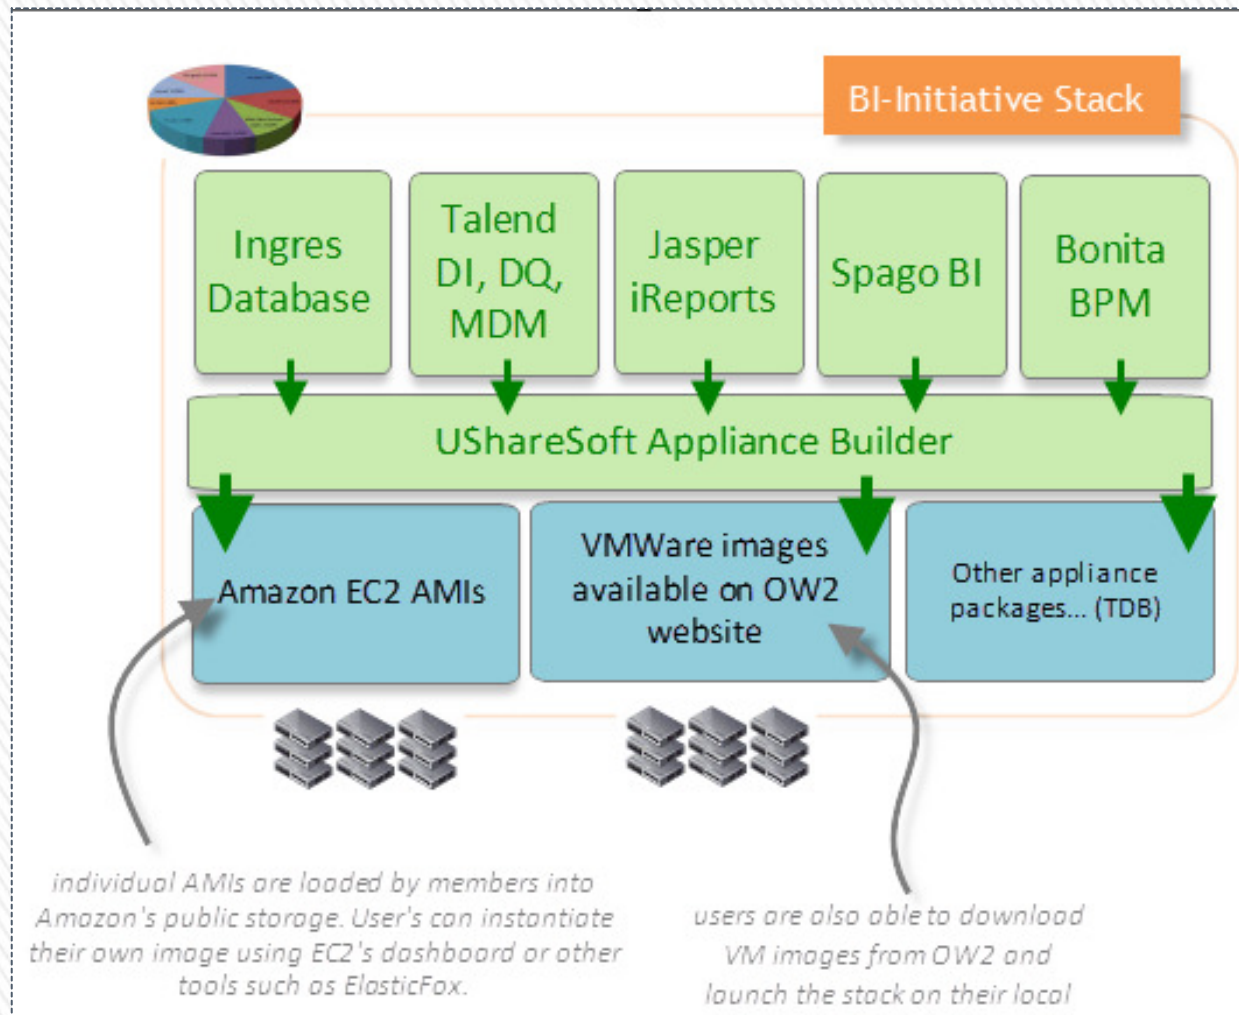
BI-Initiative Stack

Ingres Database

Talend DI, DQ, MDM

Jasper iReports

Spago BI

Bonita BPM

UShareSoft Appliance Builder

Amazon EC2 AMIs

VMWare images available on OW2 website

Other appliance packages... (TDB)

individual AMIs are loaded by members into Amazon's public storage. User's can instantiate their own image using EC2's dashboard or other tools such as ElasticFox.

users are also able to download VM images from OW2 and launch the stack on their local